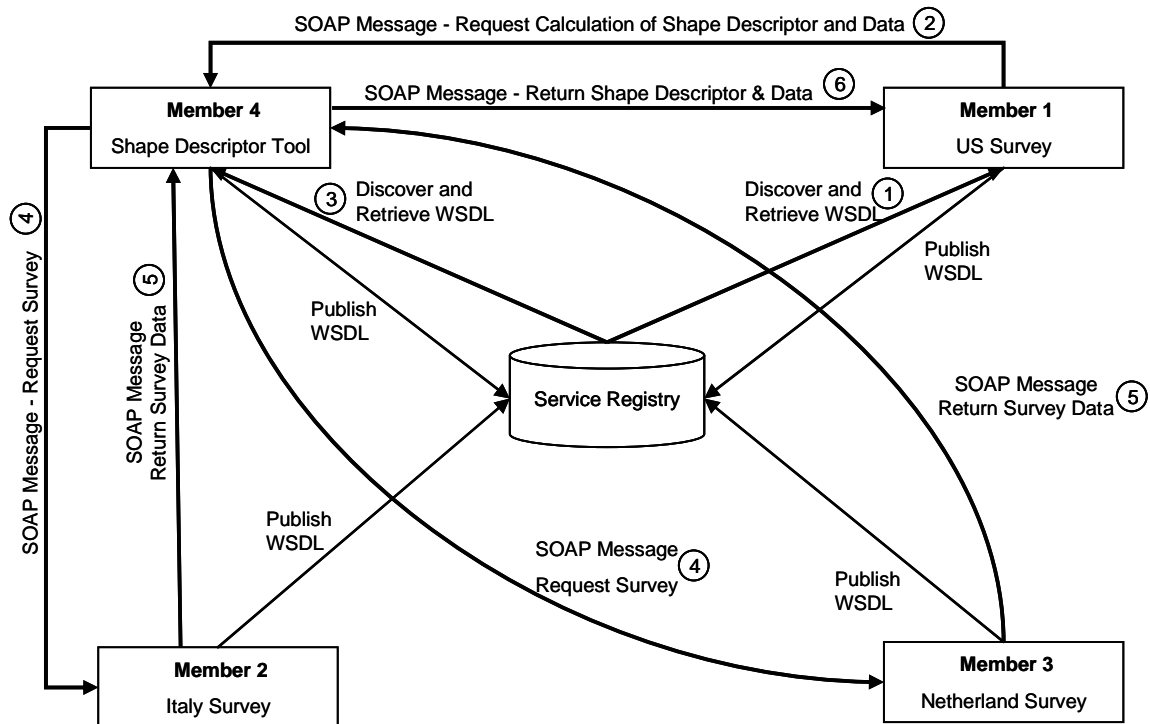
SOAP Message - Request Calculation of Shape Descriptor and Data 2

SOAP Message - Return Shape Descriptor & Data 6

Member 4
Shape Descriptor Tool

Member 1
US Survey

3 Discover and Retrieve WSDL

Discover and Retrieve WSDL 1

Publish WSDL

4 SOAP Message - Request Survey

5 SOAP Message Return Survey Data

Publish WSDL

Service Registry

SOAP Message Return Survey Data 5

Publish WSDL

SOAP Message 4 Request Survey

Publish WSDL

Member 2
Italy Survey

Member 3
Netherland Survey